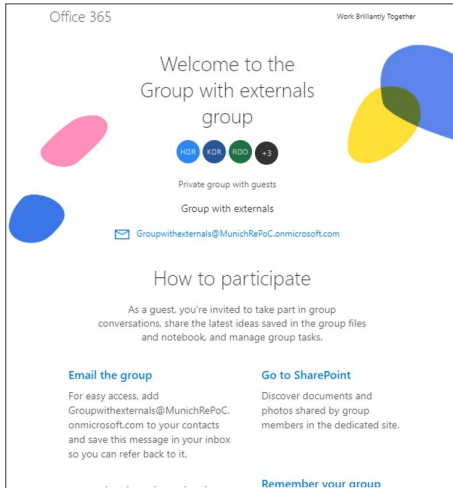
Office 365

Work Brilliantly Together

Welcome to the Group with externals group

HDR KDR RDO +3

Private group with guests

Group with externals

Groupwithexternals@MunichRePoC.onmicrosoft.com

How to participate

As a guest, you're invited to take part in group conversations, share the latest ideas saved in the group files and notebook, and manage group tasks.

Email the group

For easy access, add Groupwithexternals@MunichRePoC.onmicrosoft.com to your contacts and save this message in your inbox so you can refer back to it.

Go to SharePoint

Discover documents and photos shared by group members in the dedicated site.

Remember your group